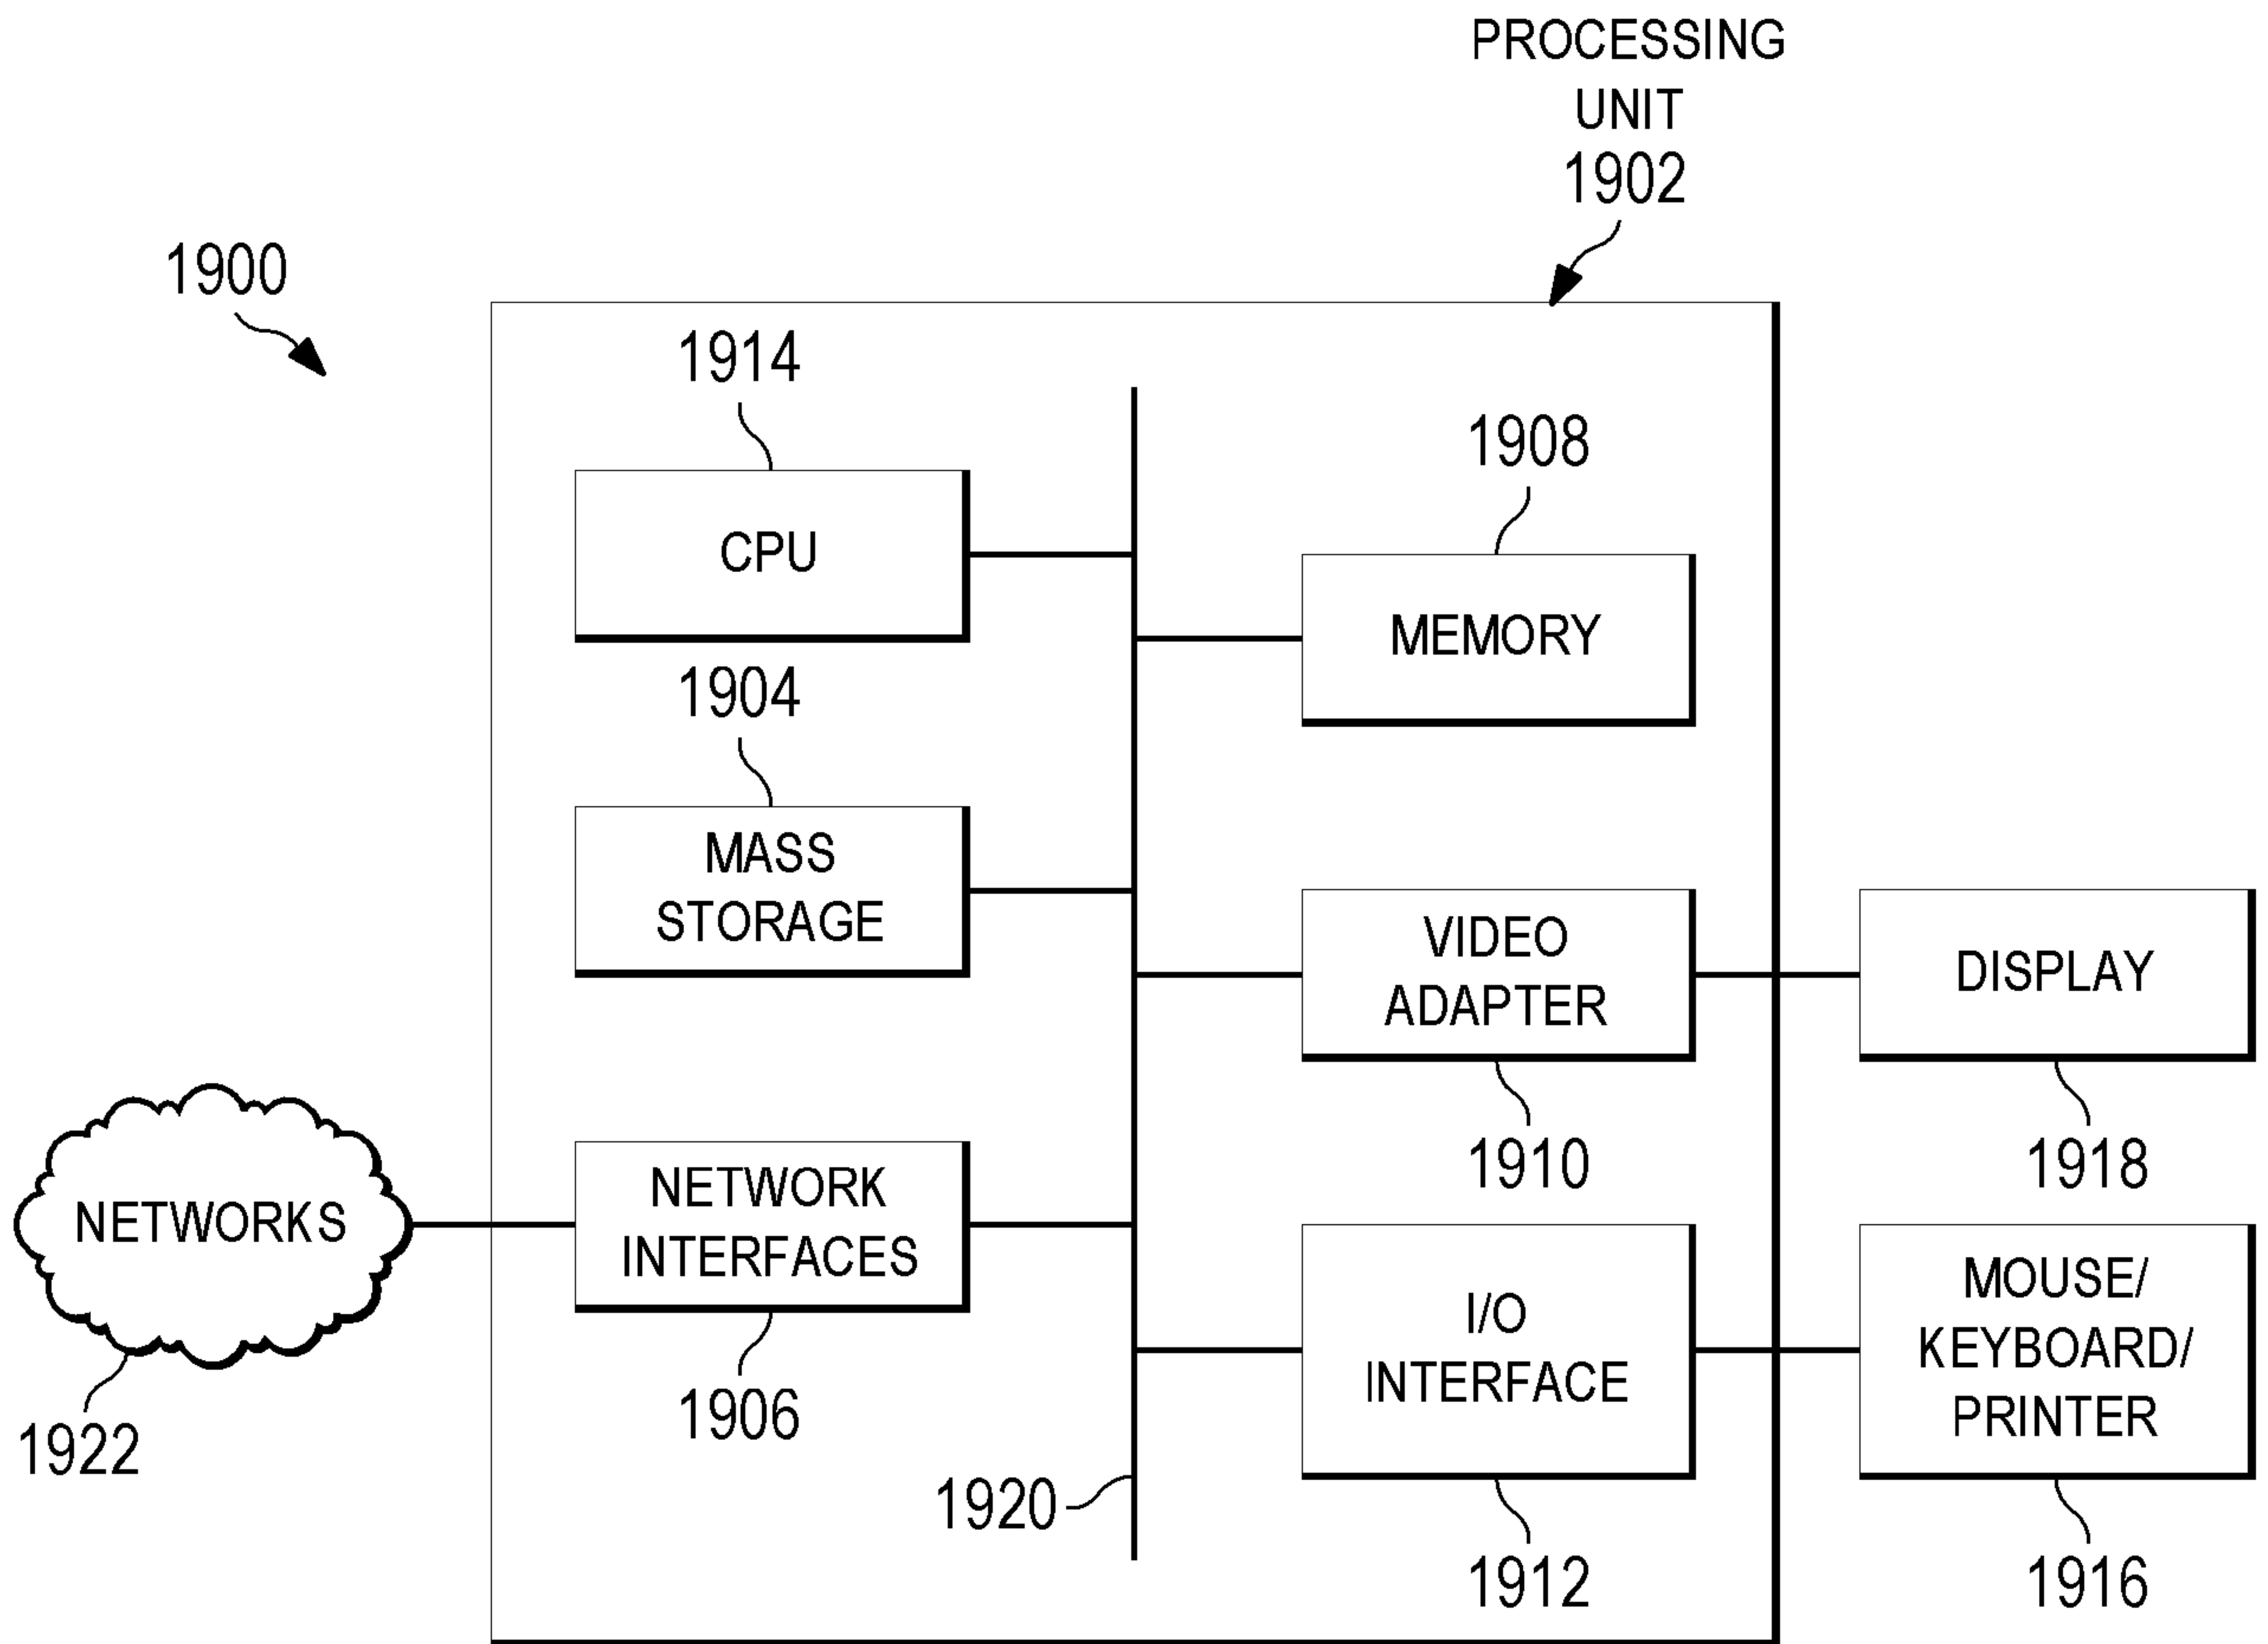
PROCESSING UNIT 1902

1900

1914

CPU

1908

MEMORY

1904

MASS STORAGE

VIDEO ADAPTER

DISPLAY

1910

1918

NETWORKS

NETWORK INTERFACES

I/O INTERFACE

MOUSE/ KEYBOARD/ PRINTER

1922

1906

1920

1912

1916